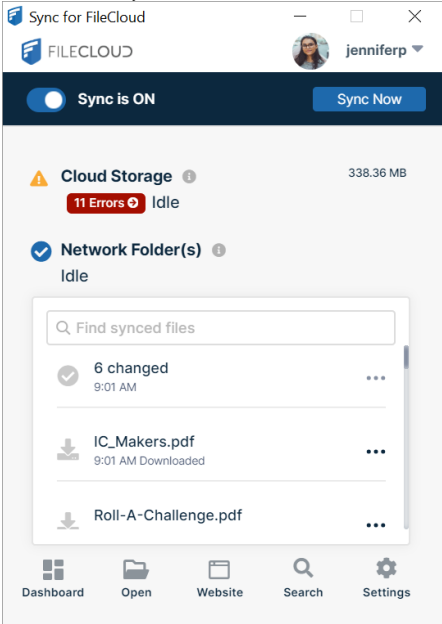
Sync for FileCloud

FILECLOUD

jenniferp

Sync is ON

Sync Now

Cloud Storage

338.36 MB

11 Errors Idle

Network Folder(s)

Idle

Find synced files

6 changed
9:01 AM

IC_Makers.pdf
9:01 AM Downloaded

Roll-A-Challenge.pdf

Dashboard Open Website Search Settings